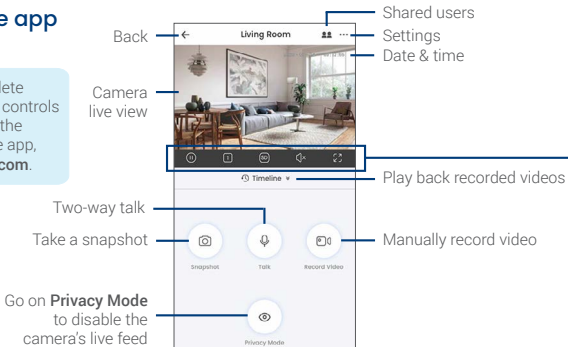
e app

lete controls the e app, com.

Back

Camera live view

Living Room

Shared users

Settings

Date & time

Timeline

Play back recorded videos

Two-way talk

Take a snapshot

Snapshot

Talk

Record Video

Manually record video

Go on Privacy Mode to disable the camera's live feed

Privacy Mode